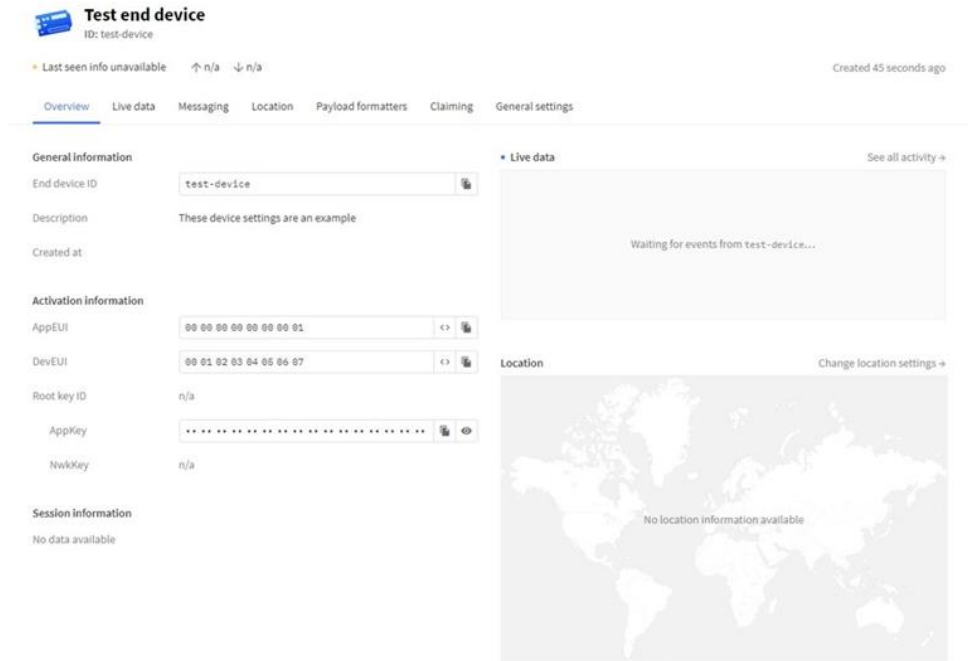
Test end device
ID: test-device

• Last seen info unavailable ↑ n/a ↓ n/a

Created 45 seconds ago

Overview Live data Messaging Location Payload formatters Claiming General settings

General information

End device ID test-device

Description These device settings are an example

Created at

Activation information

AppEUI 00 00 00 00 00 00 00 01

DevEUI 00 01 02 03 04 05 06 07

Root key ID n/a

AppKey •• •• •• •• •• •• •• •• •• •• •• •• •• •• •• ••

NwkKey n/a

Session information

No data available

• Live data

See all activity →

Waiting for events from test-device...

Location

Change location settings →

No location information available